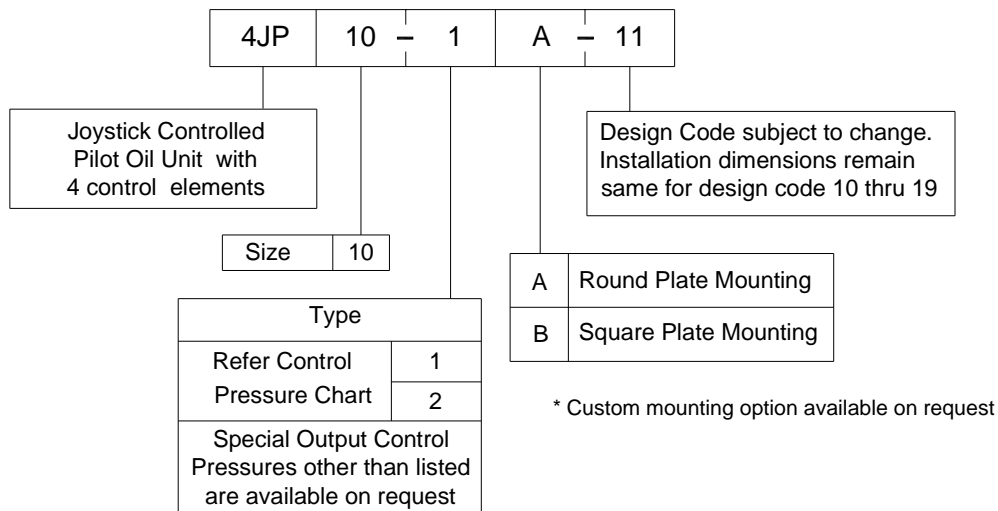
| 4JP | 10 – 1 | A – 11 |
|---|---|---|

Joystick Controlled Pilot Oil Unit with 4 control elements

| Size | 10 |
|---|---|

| Type | |
|---|---|
| Refer Control Pressure Chart | 1 |
| | 2 |
| Special Output Control Pressures other than listed are available on request | |

| A | Round Plate Mounting |
|---|---|
| B | Square Plate Mounting |

Design Code subject to change. Installation dimensions remain same for design code 10 thru 19

* Custom mounting option available on request